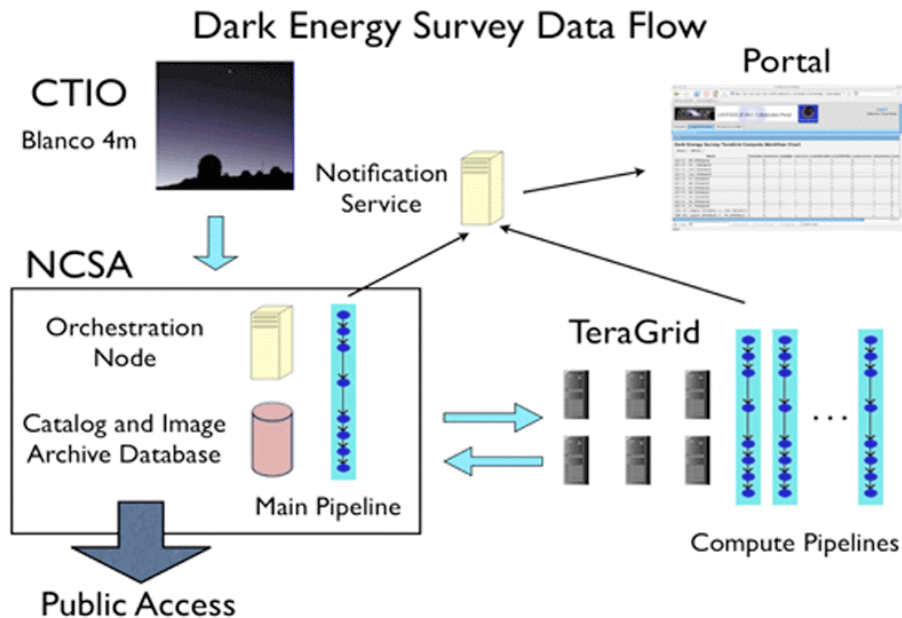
Dark Energy Survey Data Flow

CTIO
Blanco 4m

Portal

Notification Service

NCSA

Orchestration Node

Catalog and Image Archive Database

Main Pipeline

TeraGrid

...

Compute Pipelines

Public Access